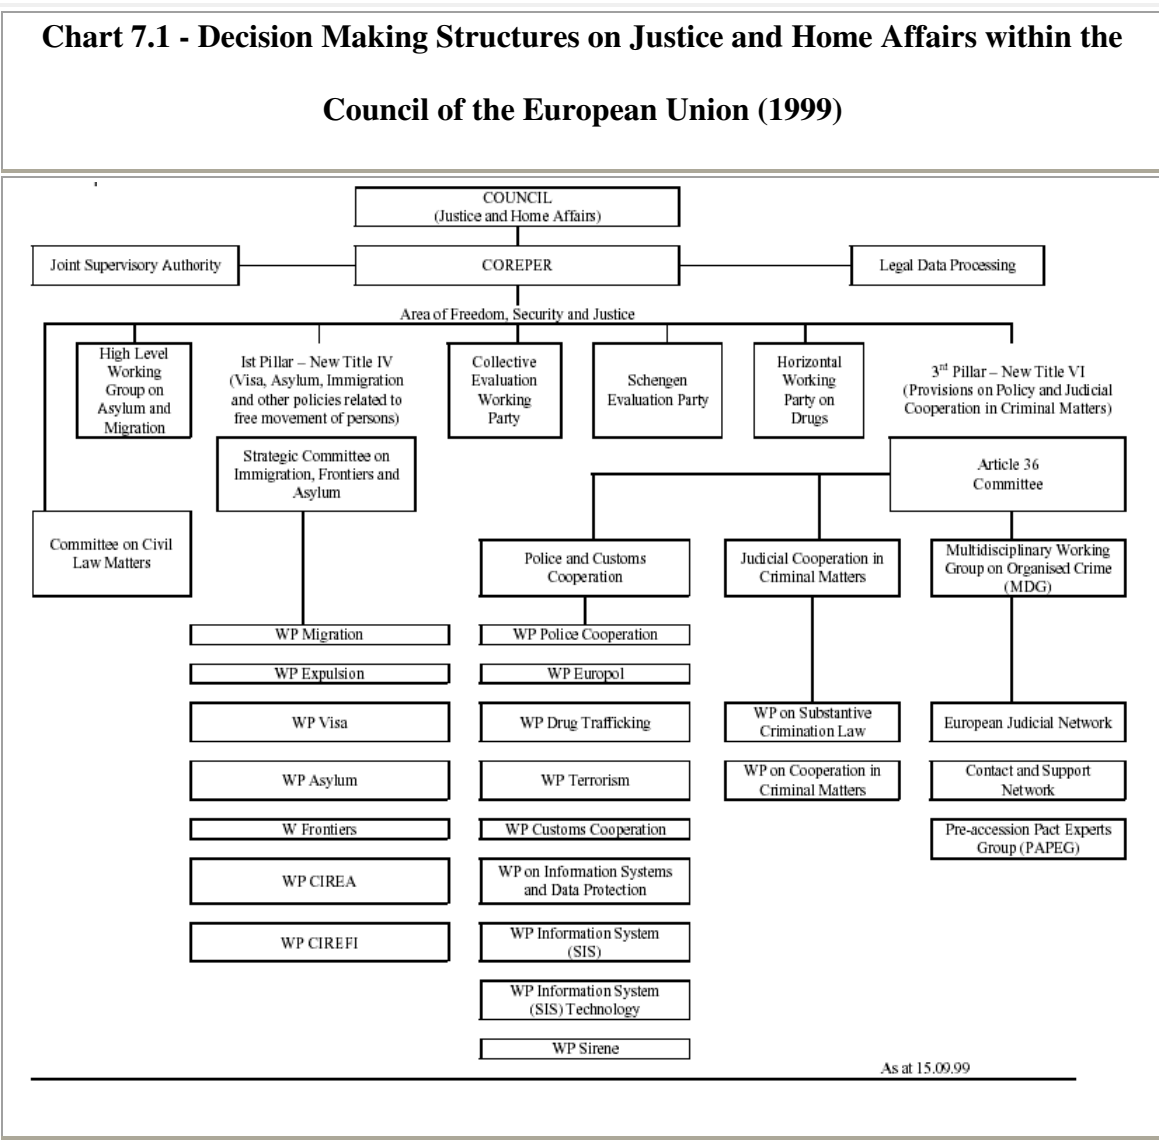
**Chart 7.1 - Decision Making Structures on Justice and Home Affairs within the Council of the European Union (1999)**

COUNCIL
(Justice and Home Affairs)

Joint Supervisory Authority

COREPER

Legal Data Processing

Area of Freedom, Security and Justice

High Level Working Group on Asylum and Migration

Ist Pillar – New Title IV (Visa, Asylum, Immigration and other policies related to free movement of persons)

Collective Evaluation Working Party

Schengen Evaluation Party

Horizontal Working Party on Drugs

3$^{rd}$ Pillar – New Title VI (Provisions on Policy and Judicial Cooperation in Criminal Matters)

Strategic Committee on Immigration, Frontiers and Asylum

Article 36 Committee

Committee on Civil Law Matters

Police and Customs Cooperation

Judicial Cooperation in Criminal Matters

Multidisciplinary Working Group on Organised Crime (MDG)

WP Migration

WP Expulsion

WP Visa

WP Asylum

W Frontiers

WP CIREA

WP CIREFI

WP Police Cooperation

WP Europol

WP Drug Trafficking

WP Terrorism

WP Customs Cooperation

WP on Information Systems and Data Protection

WP Information System (SIS)

WP Information System (SIS) Technology

WP Sirene

WP on Substantive Crimination Law

WP on Cooperation in Criminal Matters

European Judicial Network

Contact and Support Network

Pre-accession Pact Experts Group (PAPEG)

As at 15.09.99